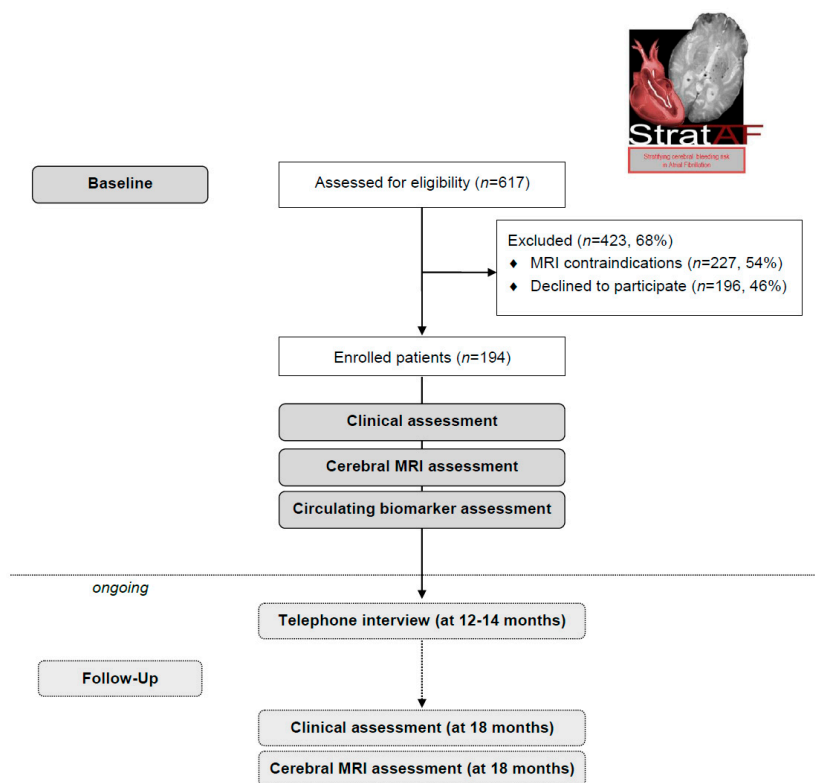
StratAF

Stratifying cerebral bleeding risk in Atrial Fibrillation

Baseline

Assessed for eligibility (*n*=617)

Excluded (*n*=423, 68%)
♦ MRI contraindications (*n*=227, 54%)
♦ Declined to participate (*n*=196, 46%)

Enrolled patients (*n*=194)

Clinical assessment

Cerebral MRI assessment

Circulating biomarker assessment

ongoing

Telephone interview (at 12-14 months)

Follow-Up

Clinical assessment (at 18 months)

Cerebral MRI assessment (at 18 months)